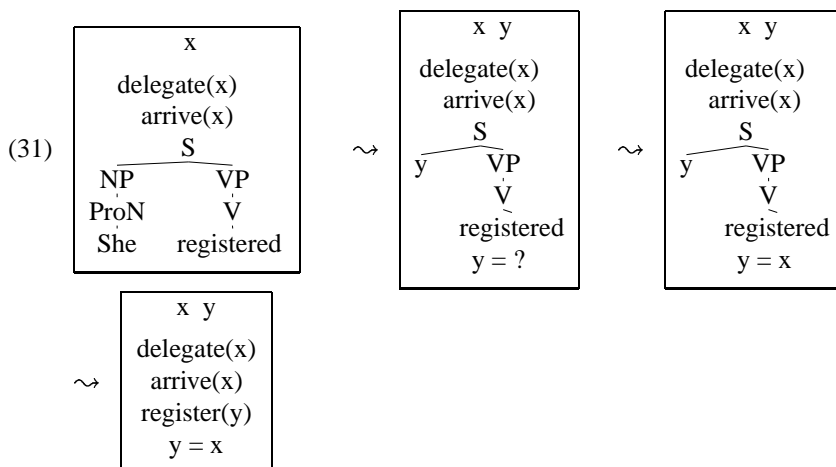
(31)

x

delegate(x)
arrive(x)

S
NP VP
ProN V
She registered

$\rightsquigarrow$

x y

delegate(x)
arrive(x)

S
y VP
V
registered

y = ?

$\rightsquigarrow$

x y

delegate(x)
arrive(x)

S
y VP
V
registered

y = x

$\rightsquigarrow$

x y

delegate(x)
arrive(x)
register(y)
y = x